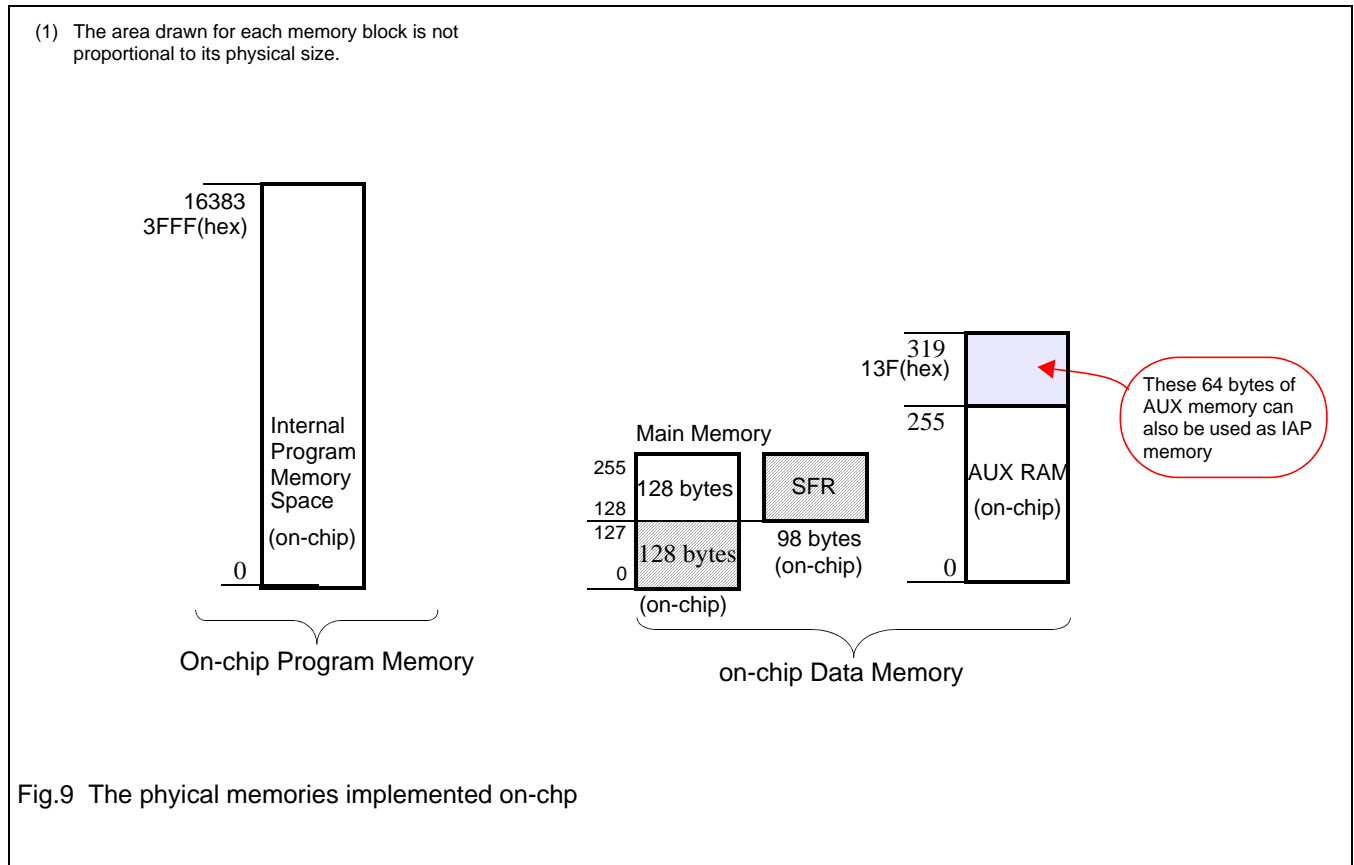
(1) The area drawn for each memory block is not proportional to its physical size.

16383
3FFF(hex)

Internal Program Memory Space
(on-chip)

0

On-chip Program Memory

Main Memory

255
128
127
0

128 bytes
128 bytes
(on-chip)

SFR
98 bytes
(on-chip)

319
13F(hex)
255
0

AUX RAM
(on-chip)

These 64 bytes of AUX memory can also be used as IAP memory

on-chip Data Memory

Fig.9 The phyical memories implemented on-chp